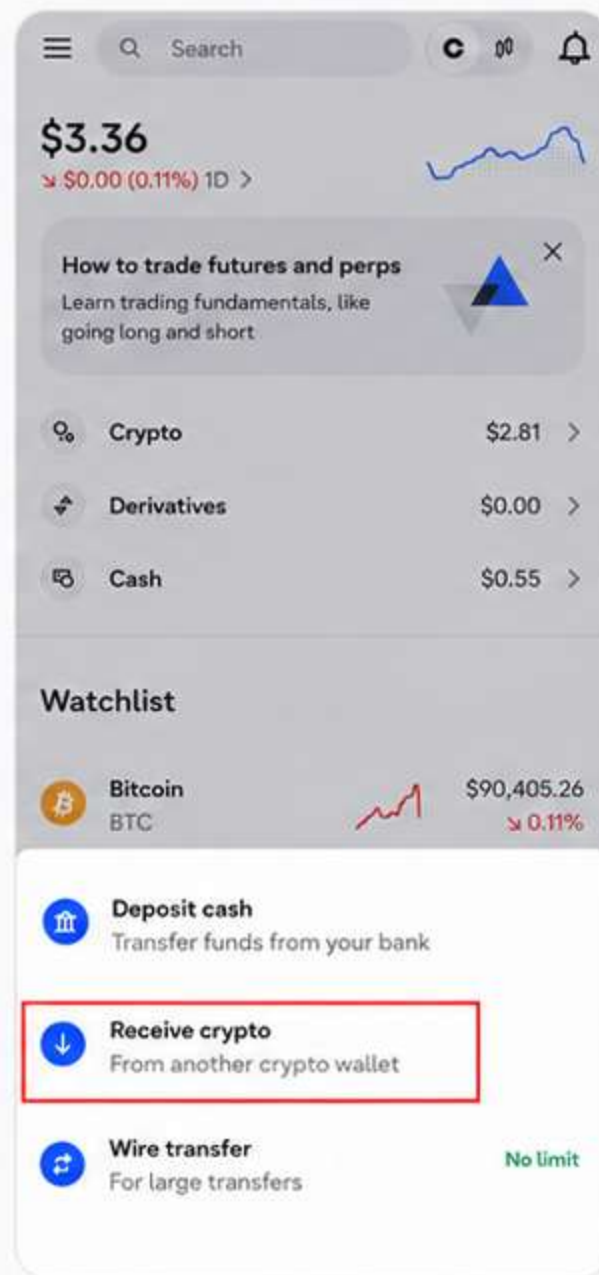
Search

C

$3.36
↘ $0.00 (0.11%) 1D >

How to trade futures and perps
Learn trading fundamentals, like going long and short

Crypto $2.81 >

Derivatives $0.00 >

Cash $0.55 >

Watchlist

Bitcoin
BTC
$90,405.26
↘ 0.11%

Deposit cash
Transfer funds from your bank

Receive crypto
From another crypto wallet

Wire transfer
For large transfers
No limit